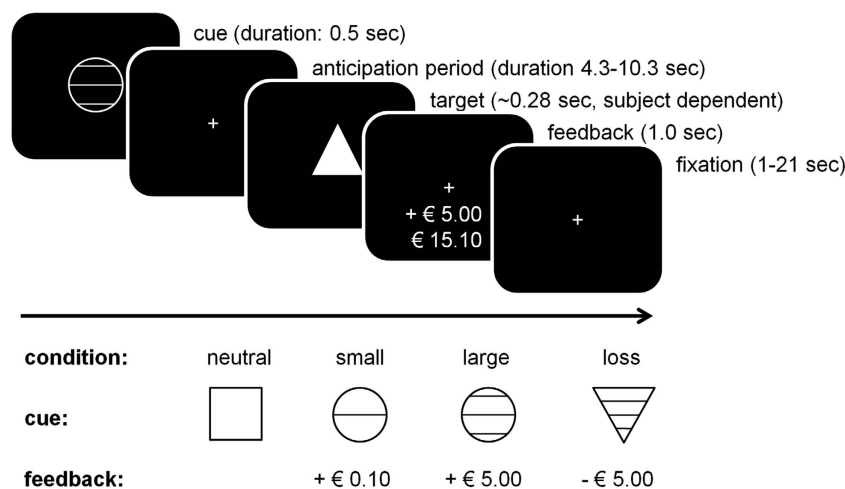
cue (duration: 0.5 sec)

anticipation period (duration 4.3-10.3 sec)

+

target (~0.28 sec, subject dependent)

feedback (1.0 sec)

+
+ € 5.00
€ 15.10

fixation (1-21 sec)

+

| condition: | neutral | small | large | loss |
|---|---|---|---|---|
| cue: | | | | |
| feedback: | | + € 0.10 | + € 5.00 | - € 5.00 |